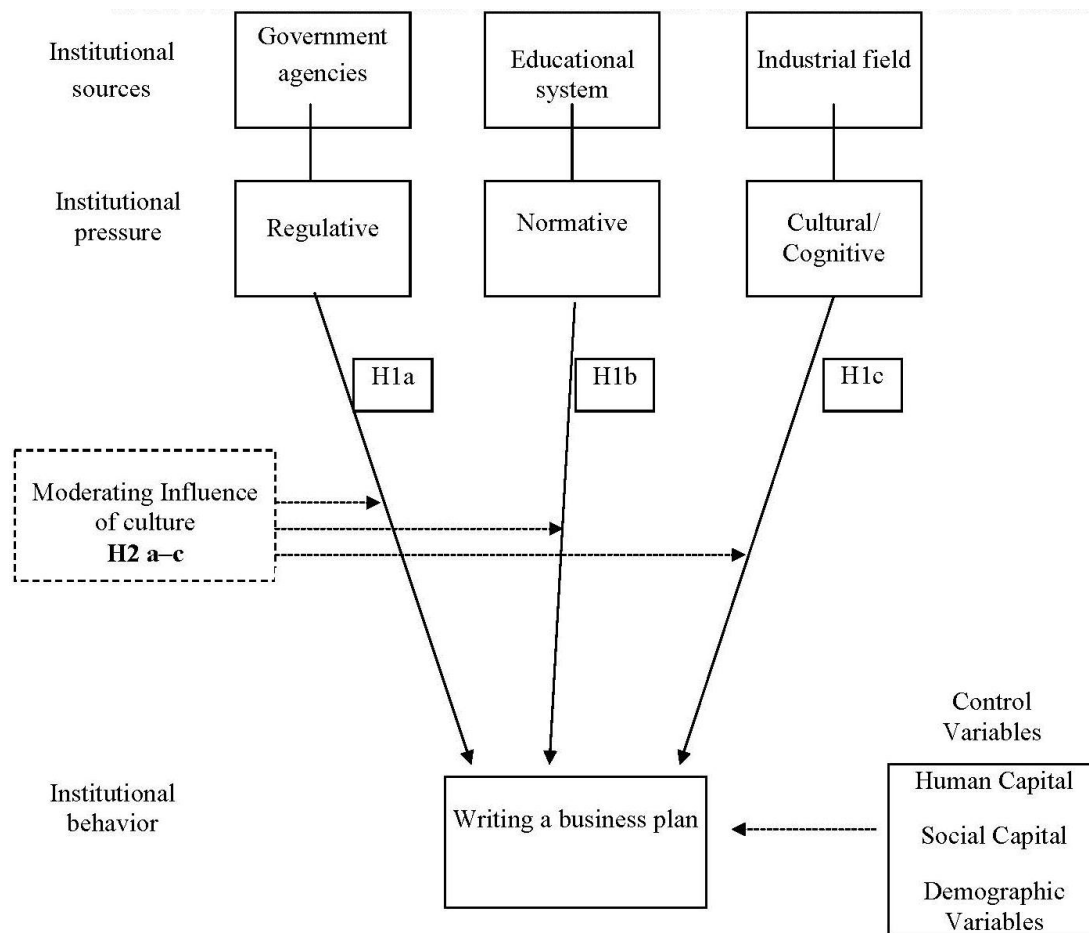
Institutional sources

Government agencies

Educational system

Industrial field

Institutional pressure

Regulative

Normative

Cultural/ Cognitive

H1a

H1b

H1c

Moderating Influence of culture
**H2 a–c**

Institutional behavior

Writing a business plan

Control Variables

Human Capital

Social Capital

Demographic Variables